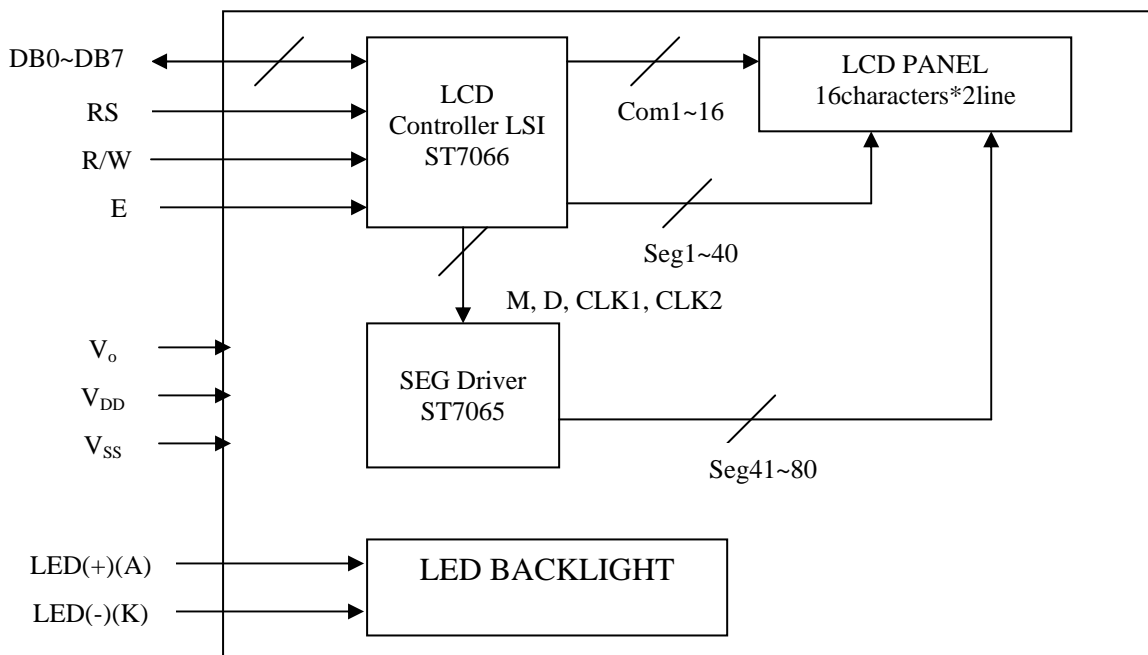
DB0~DB7

RS

R/W

E

LCD Controller LSI ST7066

Com1~16

LCD PANEL 16characters*2line

Seg1~40

M, D, CLK1, CLK2

$V_o$

$V_{DD}$

$V_{SS}$

SEG Driver ST7065

Seg41~80

LED(+)(A)

LED(-)(K)

LED BACKLIGHT